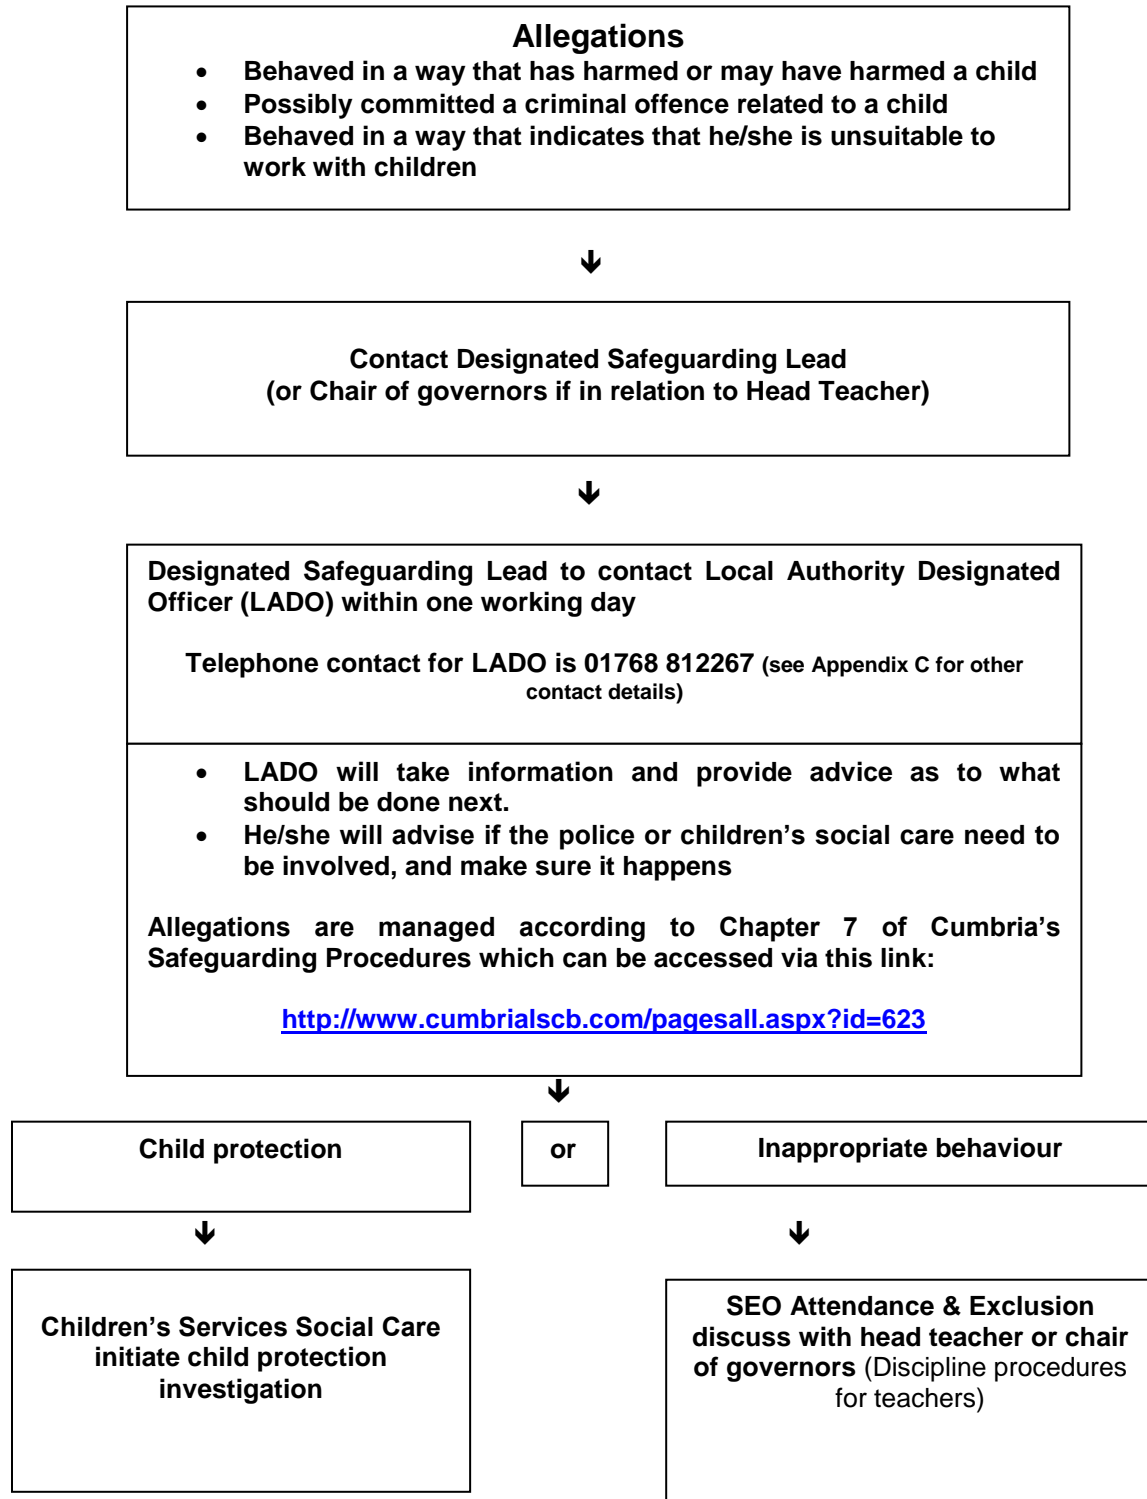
Allegations

- Behaved in a way that has harmed or may have harmed a child
- Possibly committed a criminal offence related to a child
- Behaved in a way that indicates that he/she is unsuitable to work with children

Contact Designated Safeguarding Lead
(or Chair of governors if in relation to Head Teacher)

Designated Safeguarding Lead to contact Local Authority Designated Officer (LADO) within one working day

Telephone contact for LADO is 01768 812267 (see Appendix C for other contact details)

- LADO will take information and provide advice as to what should be done next.
- He/she will advise if the police or children's social care need to be involved, and make sure it happens

Allegations are managed according to Chapter 7 of Cumbria's Safeguarding Procedures which can be accessed via this link:

http://www.cumbrialscb.com/pagesall.aspx?id=623

Child protection

or

Inappropriate behaviour

Children's Services Social Care initiate child protection investigation

SEO Attendance & Exclusion discuss with head teacher or chair of governors (Discipline procedures for teachers)